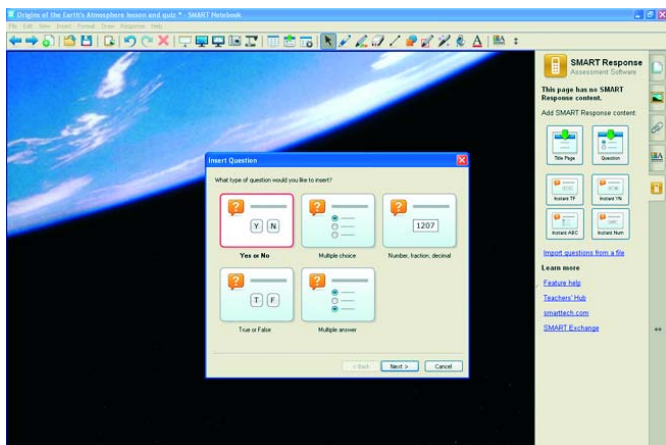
Origin of the Earth's Atmosphere lesson and quiz * - SMART Notebook

File Edit View Insert Format Draw Response Help

SMART Response
Assessment Software

This page has no SMART Response content.

Add SMART Response content:

Title Page
Question
Instant TF
Instant YN
Instant ABC
Instant Num

Import questions from a file

Learn more

Feature help

Teachers' Hub

smarttech.com

SMART Exchange

Insert Question

What type of question would you like to insert?

Y N
Yes or No

Multiple choice

1207
Number, fraction, decimal

T F
True or False

Multiple answer

< Back
Next >
Cancel